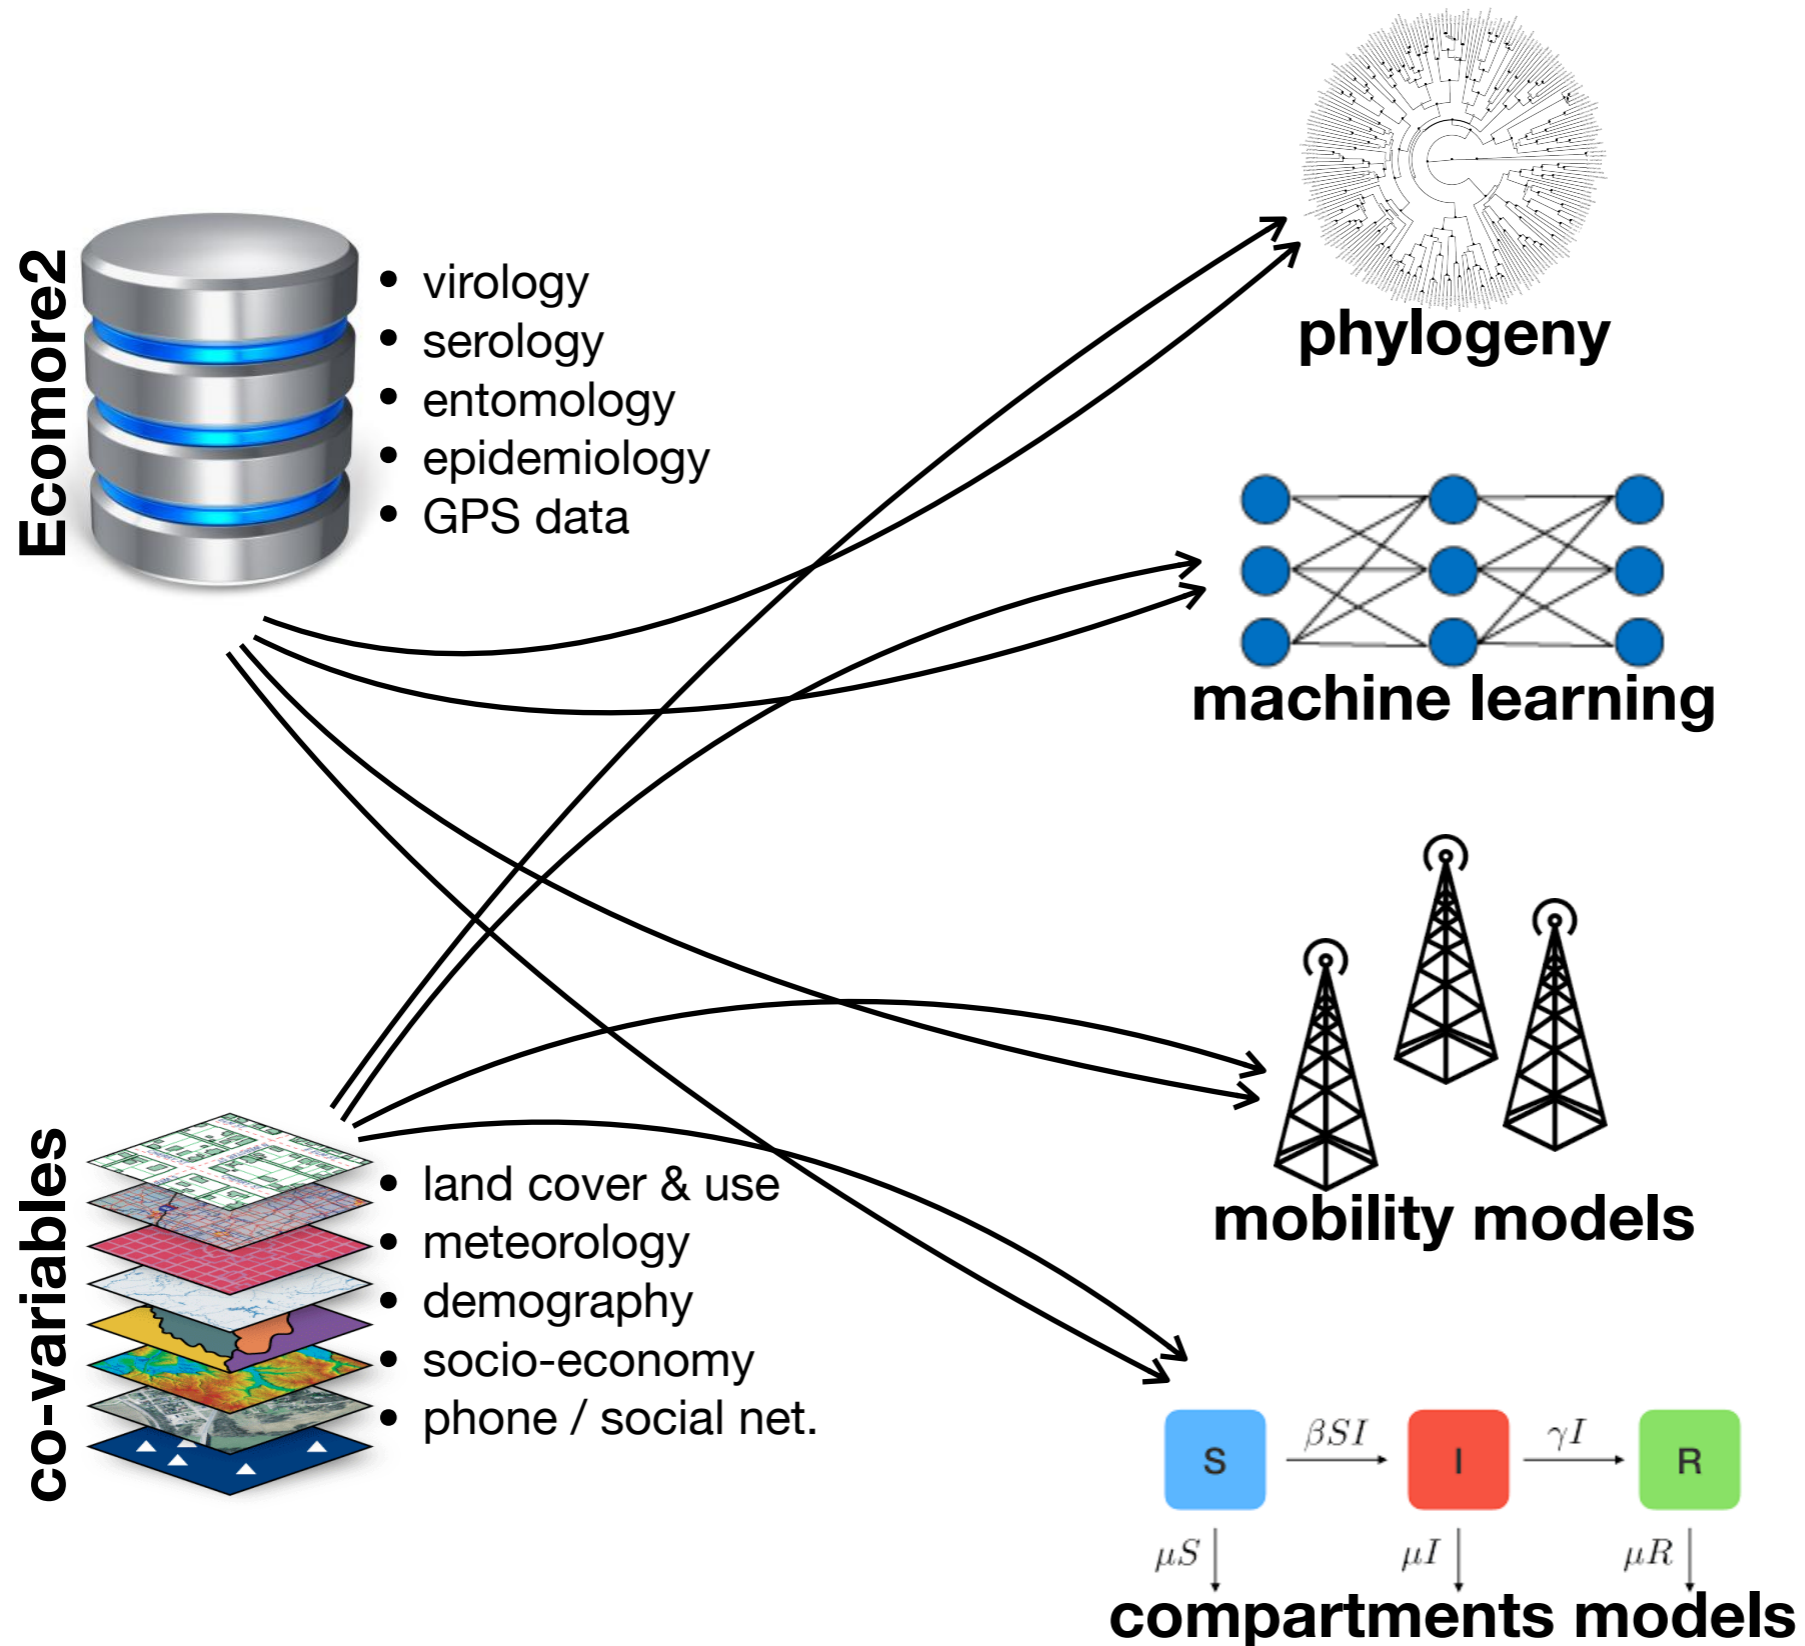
Ecomore2

- virology
- serology
- entomology
- epidemiology
- GPS data

co-variables

- land cover & use
- meteorology
- demography
- socio-economy
- phone / social net.

phylogeny

machine learning

mobility models

S $\beta SI$ I $\gamma I$ R

$\mu S$ $\mu I$ $\mu R$

compartments models